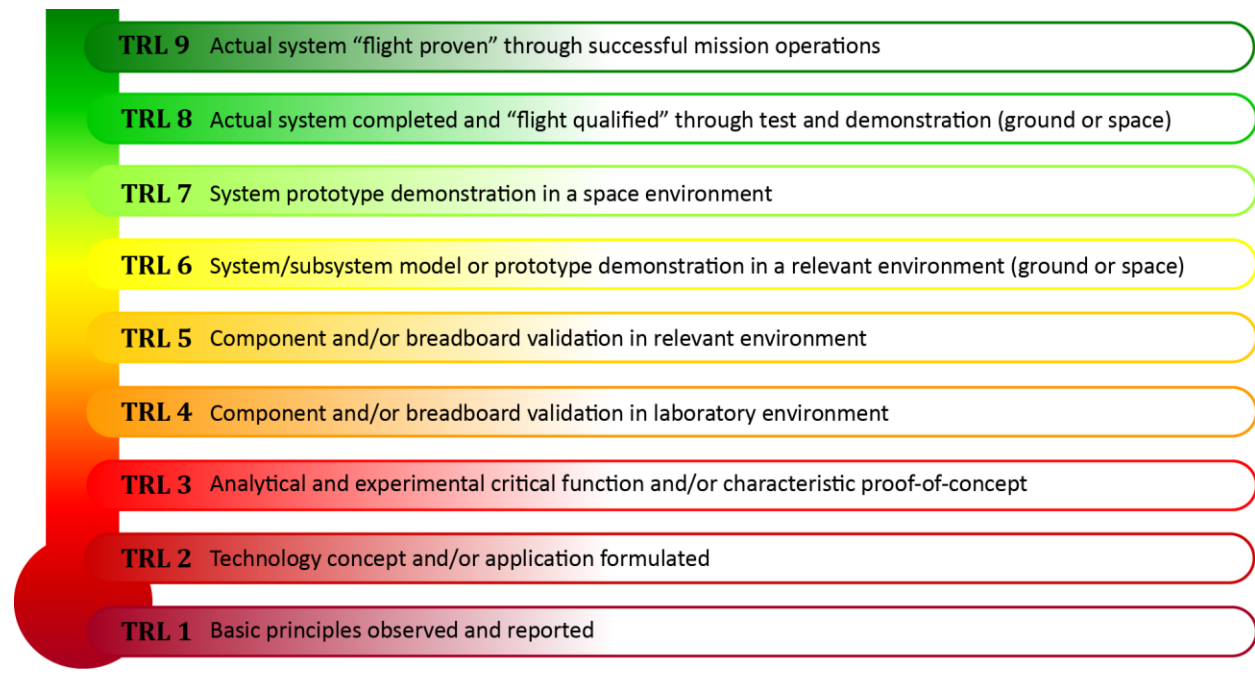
TRL 9 Actual system “flight proven” through successful mission operations

TRL 8 Actual system completed and “flight qualified” through test and demonstration (ground or space)

TRL 7 System prototype demonstration in a space environment

TRL 6 System/subsystem model or prototype demonstration in a relevant environment (ground or space)

TRL 5 Component and/or breadboard validation in relevant environment

TRL 4 Component and/or breadboard validation in laboratory environment

TRL 3 Analytical and experimental critical function and/or characteristic proof-of-concept

TRL 2 Technology concept and/or application formulated

TRL 1 Basic principles observed and reported